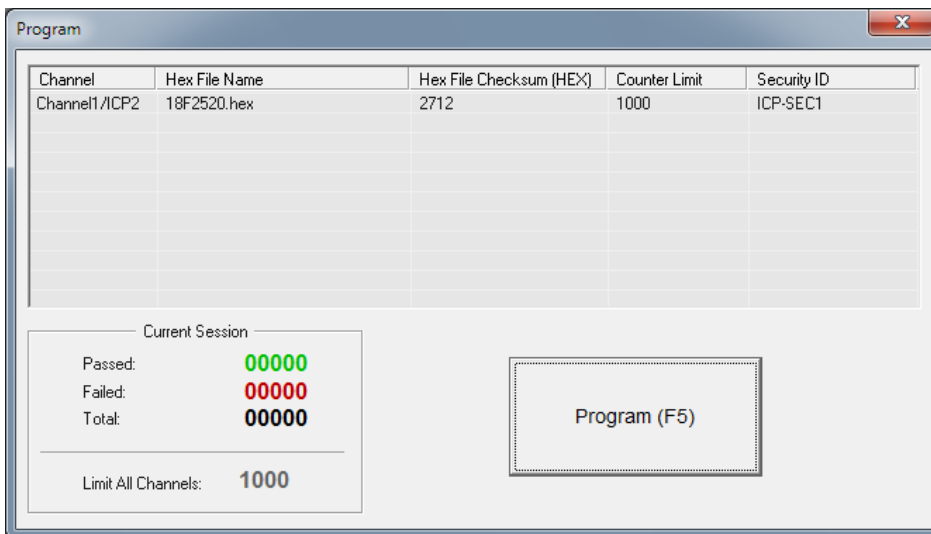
Program

| Channel | Hex File Name | Hex File Checksum (HEX) | Counter Limit | Security ID |
|---|---|---|---|---|
| Channel1/ICP2 | 18F2520.hex | 2712 | 1000 | ICP-SEC1 |

Current Session

Passed: 00000
Failed: 00000
Total: 00000

Limit All Channels: 1000

Program (F5)